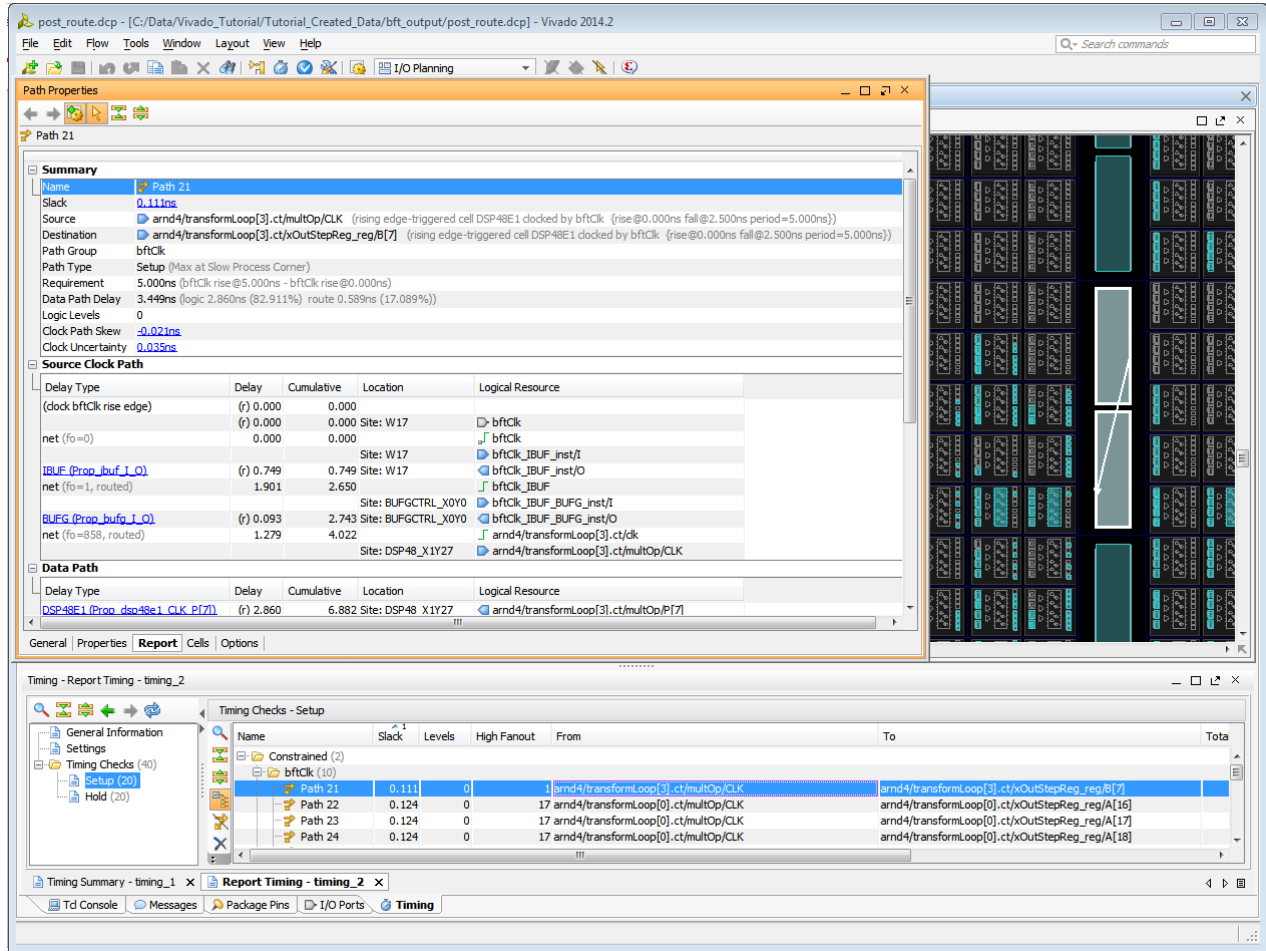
post_route.dcp - [C:/Data/Vivado_Tutorial/Tutorial_Created_Data/bft_output/post_route.dcp] - Vivado 2014.2

File Edit Flow Tools Window Layout View Help

Search commands

I/O Planning

Path Properties

Path 21

Summary

| | |
|---|---|
| Name | Path 21 |
| Slack | 0.111ns |
| Source | arnd4/transformLoop[3].ct/multOp/CLK (rising edge-triggered cell DSP48E1 clocked by bftClk {rise@0.000ns fall@2.500ns period=5.000ns}) |
| Destination | arnd4/transformLoop[3].ct/xOutStepReg_reg/B[7] (rising edge-triggered cell DSP48E1 clocked by bftClk {rise@0.000ns fall@2.500ns period=5.000ns}) |
| Path Group | bftClk |
| Path Type | Setup (Max at Slow Process Corner) |
| Requirement | 5.000ns (bftClk rise@5.000ns - bftClk rise@0.000ns) |
| Data Path Delay | 3.449ns (logic 2.860ns (82.911%) route 0.589ns (17.089%)) |
| Logic Levels | 0 |
| Clock Path Skew | -0.021ns |
| Clock Uncertainty | 0.035ns |

Source Clock Path

| Delay Type | Delay | Cumulative | Location | Logical Resource |
|---|---|---|---|---|
| (clock bftClk rise edge) | (r) 0.000 | 0.000 | | |
| | (r) 0.000 | 0.000 | Site: W17 | bftClk |
| net (fo=0) | 0.000 | 0.000 | | bftClk |
| | | | Site: W17 | bftClk_IBUF_inst/I |
| IBUF (Prop_ibuf_I_O) | (r) 0.749 | 0.749 | Site: W17 | bftClk_IBUF_inst/O |
| net (fo=1, routed) | 1.901 | 2.650 | | bftClk_IBUF |
| | | | Site: BUFGCTRL_X0Y0 | bftClk_IBUF_BUFG_inst/I |
| BUFG (Prop_bufg_I_O) | (r) 0.093 | 2.743 | Site: BUFGCTRL_X0Y0 | bftClk_IBUF_BUFG_inst/O |
| net (fo=858, routed) | 1.279 | 4.022 | | arnd4/transformLoop[3].ct/clk |
| | | | Site: DSP48_X1Y27 | arnd4/transformLoop[3].ct/multOp/CLK |

Data Path

| Delay Type | Delay | Cumulative | Location | Logical Resource |
|---|---|---|---|---|
| DSP48E1 (Prop_dsp48e1_CLK_P[7]) | (r) 2.860 | 6.882 | Site: DSP48_X1Y27 | arnd4/transformLoop[3].ct/multOp/P[7] |

General | Properties | Report | Cells | Options

Timing - Report Timing - timing_2

General Information
Settings
Timing Checks (40)
Setup (20)
Hold (20)

Timing Checks - Setup

| Name | Slack | Levels | High Fanout | From | To | Tota |
|---|---|---|---|---|---|---|
| Constrained (2) | | | | | | |
| bftClk (10) | | | | | | |
| Path 21 | 0.111 | 0 | 1 | arnd4/transformLoop[3].ct/multOp/CLK | arnd4/transformLoop[3].ct/xOutStepReg_reg/B[7] | |
| Path 22 | 0.124 | 0 | 17 | arnd4/transformLoop[0].ct/multOp/CLK | arnd4/transformLoop[0].ct/xOutStepReg_reg/A[16] | |
| Path 23 | 0.124 | 0 | 17 | arnd4/transformLoop[0].ct/multOp/CLK | arnd4/transformLoop[0].ct/xOutStepReg_reg/A[17] | |
| Path 24 | 0.124 | 0 | 17 | arnd4/transformLoop[0].ct/multOp/CLK | arnd4/transformLoop[0].ct/xOutStepReg_reg/A[18] | |

Timing Summary - timing_1 | Report Timing - timing_2

Tcl Console | Messages | Package Pins | I/O Ports | Timing